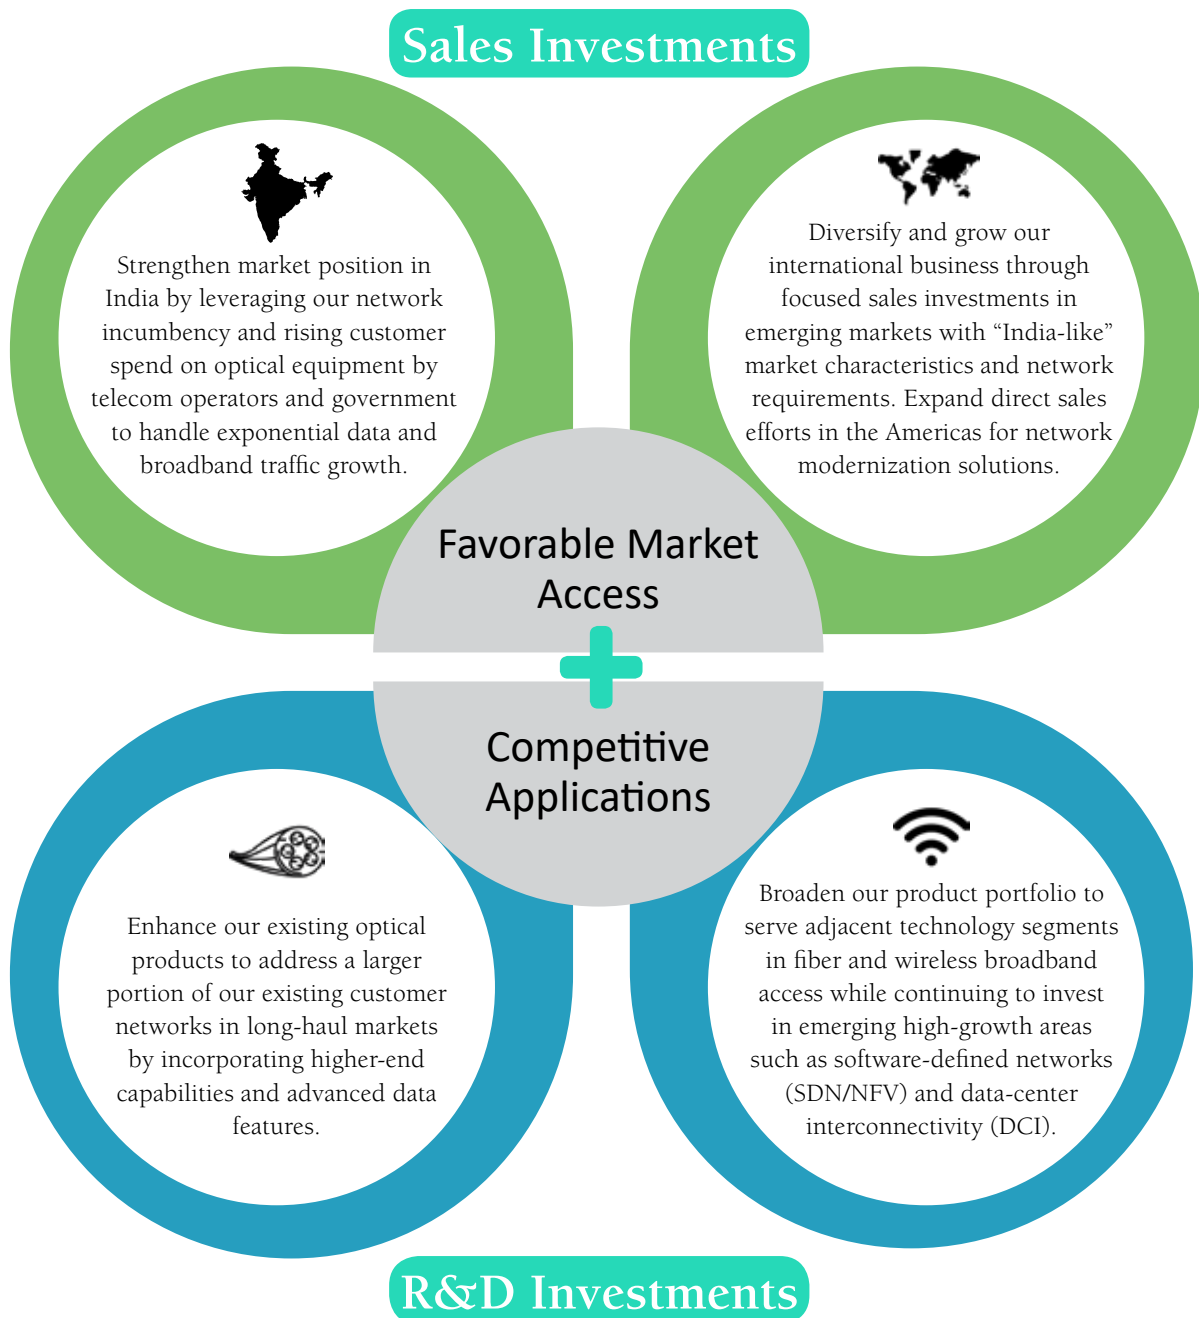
Sales Investments

Strengthen market position in India by leveraging our network incumbency and rising customer spend on optical equipment by telecom operators and government to handle exponential data and broadband traffic growth.

Diversify and grow our international business through focused sales investments in emerging markets with “India-like” market characteristics and network requirements. Expand direct sales efforts in the Americas for network modernization solutions.

Favorable Market Access

+

Competitive Applications

Enhance our existing optical products to address a larger portion of our existing customer networks in long-haul markets by incorporating higher-end capabilities and advanced data features.

Broaden our product portfolio to serve adjacent technology segments in fiber and wireless broadband access while continuing to invest in emerging high-growth areas such as software-defined networks (SDN/NFV) and data-center interconnectivity (DCI).

R&D Investments